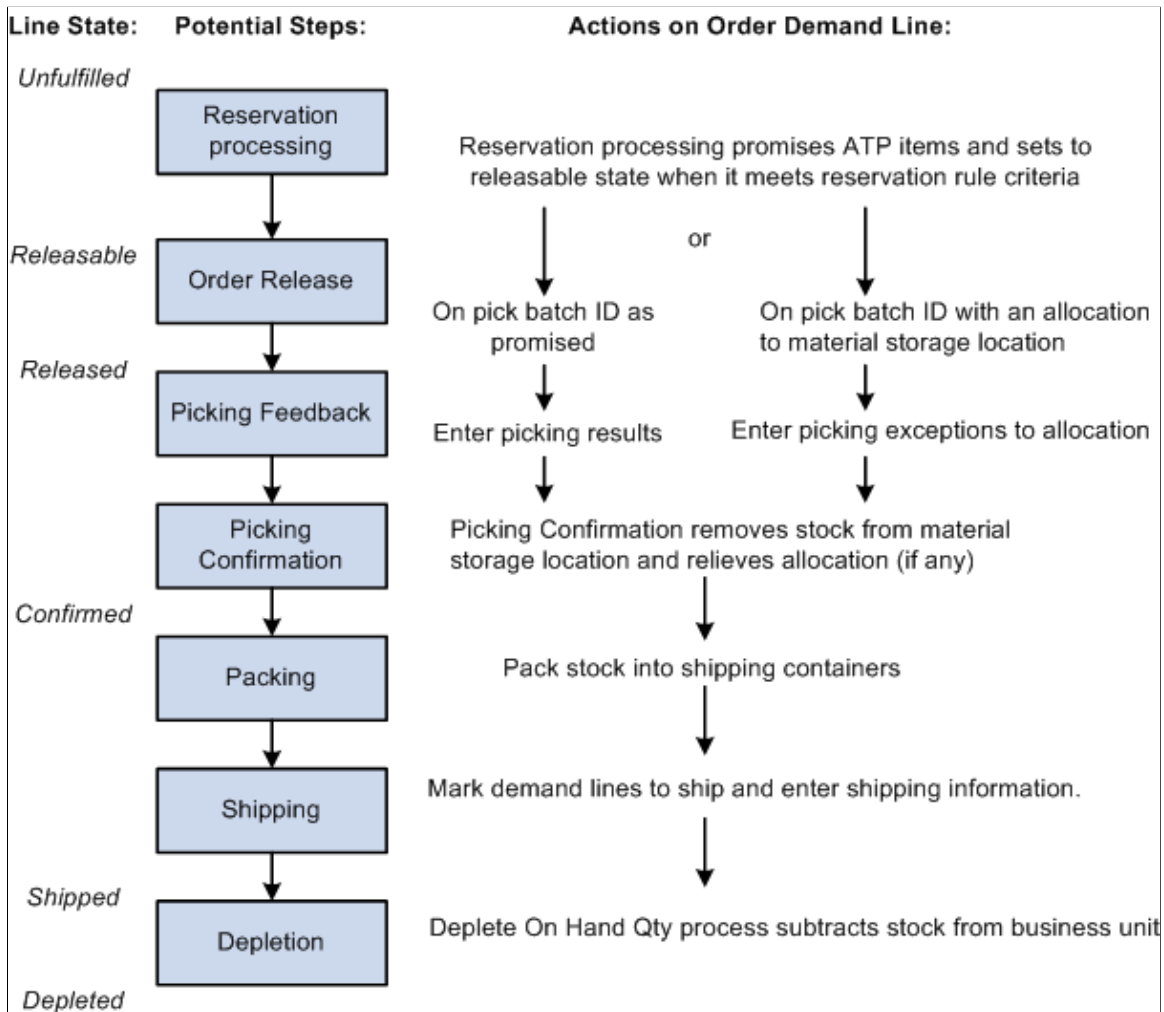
Line State: Potential Steps: Actions on Order Demand Line:

Unfulfilled

Reservation processing

Reservation processing promises ATP items and sets to releasable state when it meets reservation rule criteria

or

Releasable

Order Release

On pick batch ID as promised

On pick batch ID with an allocation to material storage location

Released

Picking Feedback

Enter picking results

Enter picking exceptions to allocation

Picking Confirmation

Picking Confirmation removes stock from material storage location and relieves allocation (if any)

Confirmed

Packing

Pack stock into shipping containers

Shipping

Mark demand lines to ship and enter shipping information.

Shipped

Depletion

Deplete On Hand Qty process subtracts stock from business unit

Depleted